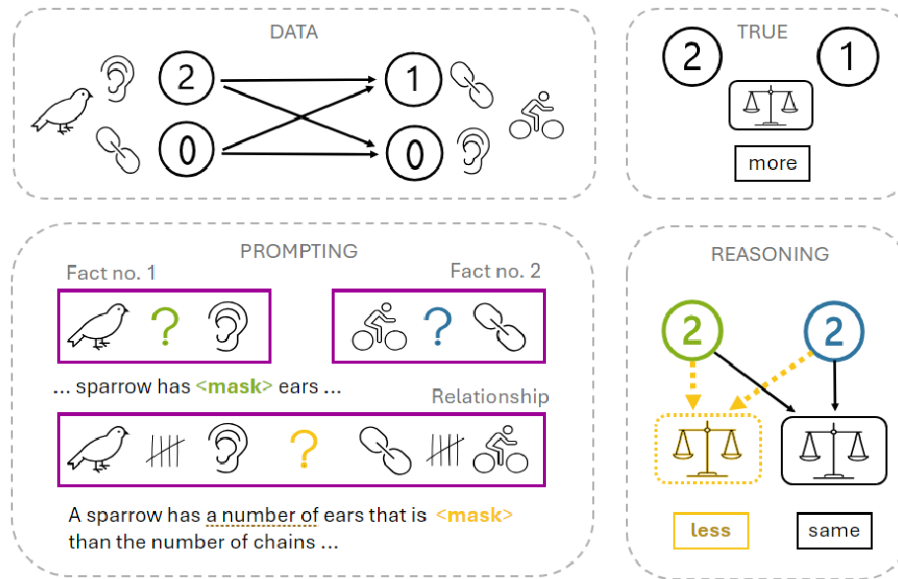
DATA

2

0

1

0

TRUE

2

1

more

PROMPTING

Fact no. 1

?

Fact no. 2

?

... sparrow has <mask> ears ...

Relationship

?

A sparrow has a number of ears that is <mask> than the number of chains ...

REASONING

2

2

less

same